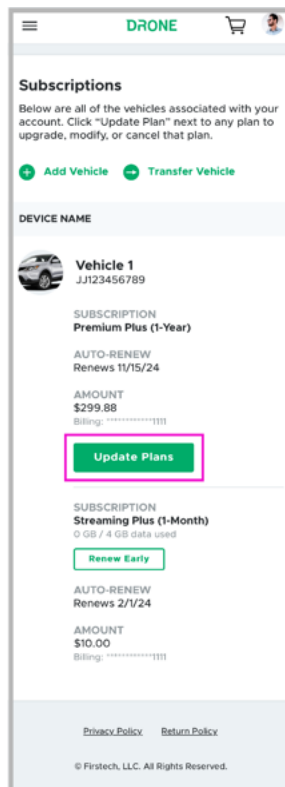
DRONE

Subscriptions

Below are all of the vehicles associated with your account. Click "Update Plan" next to any plan to upgrade, modify, or cancel that plan.

Add Vehicle
Transfer Vehicle

DEVICE NAME

Vehicle 1
JJ123456789

SUBSCRIPTION
Premium Plus (1-Year)

AUTO-RENEW
Renews 11/15/24

AMOUNT
$299.88
Billing: ************1111

Update Plans

SUBSCRIPTION
Streaming Plus (1-Month)
0 GB / 4 GB data used

Renew Early

AUTO-RENEW
Renews 2/1/24

AMOUNT
$10.00
Billing: ************1111

Privacy Policy
Return Policy

© Firstech, LLC. All Rights Reserved.